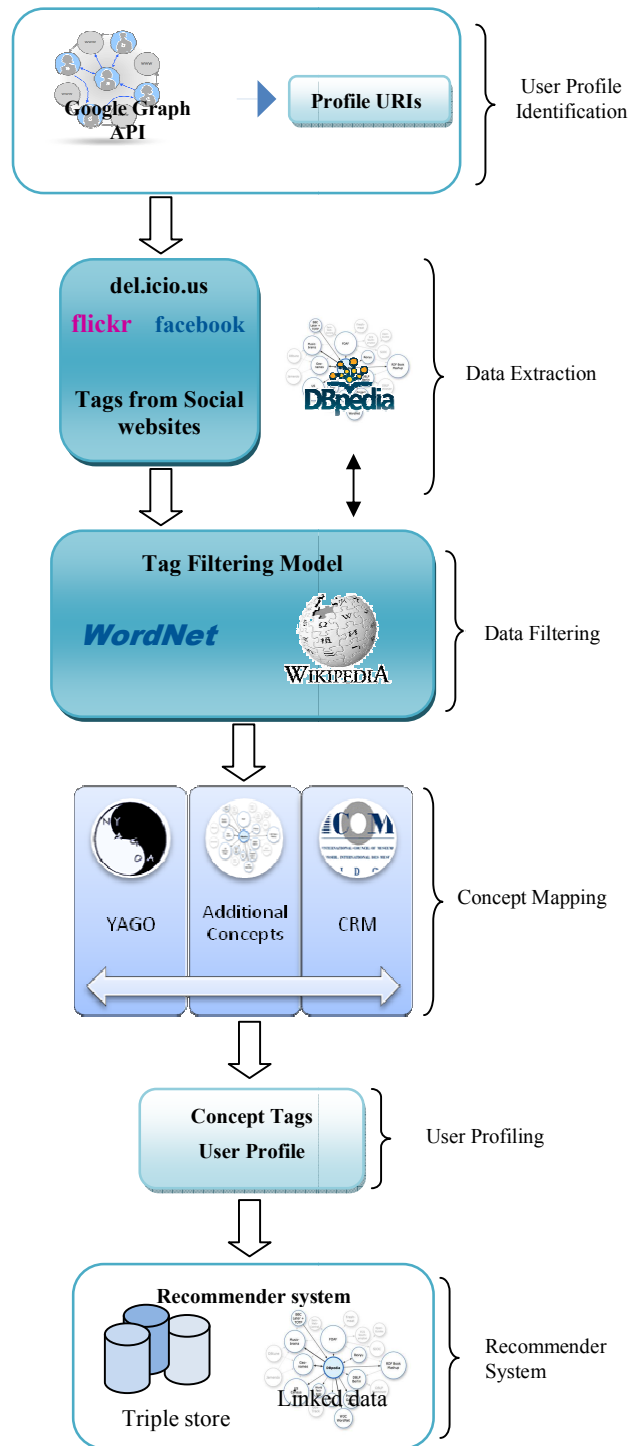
Google Graph API

Profile URIs

User Profile Identification

del.icio.us

flickr

facebook

Tags from Social websites

DBpedia

Data Extraction

Tag Filtering Model

WordNet

WIKIPEDIA

Data Filtering

YAGO

Additional Concepts

CRM

Concept Mapping

Concept Tags

User Profile

User Profiling

Recommender system

Triple store

Linked data

Recommender System